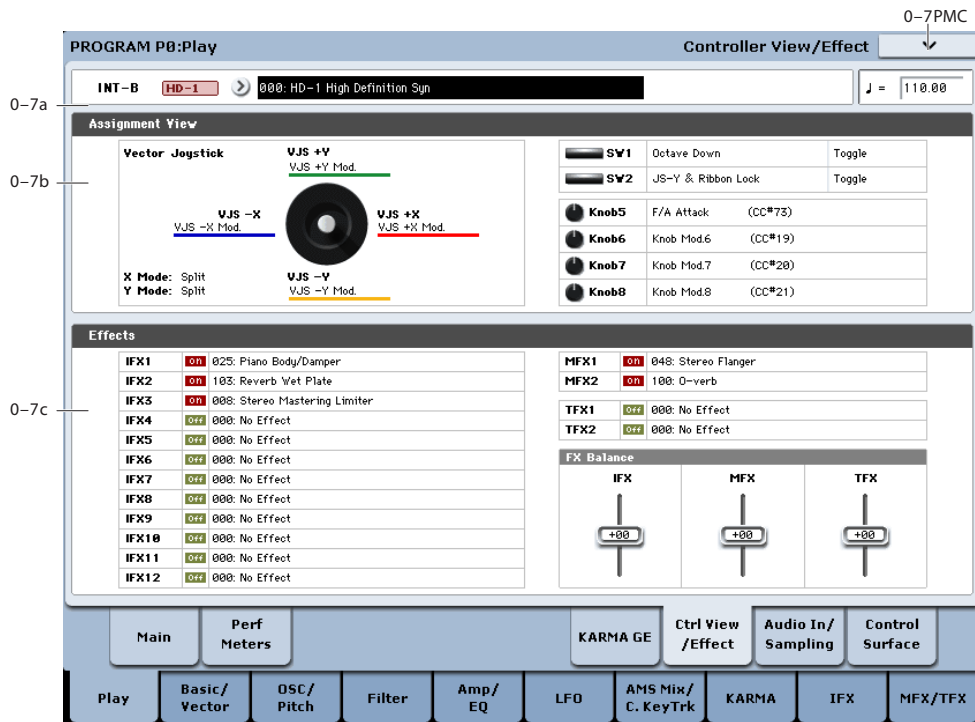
0–7PMC

PROGRAM P0:Play

Controller View/Effect

INT-B HD-1 000: HD-1 High Definition Syn

♩ = 110.00

0–7a

Assignment View

0–7b

Vector Joystick

VJS +Y
VJS +Y Mod.

VJS –X
VJS –X Mod.

VJS +X
VJS +X Mod.

X Mode: Split
Y Mode: Split

VJS –Y
VJS –Y Mod.

| SW1 | Octave Down | Toggle |
|---|---|---|
| SW2 | JS-Y & Ribbon Lock | Toggle |

| Knob5 | F/A Attack | (CC#73) |
|---|---|---|
| Knob6 | Knob Mod.6 | (CC#19) |
| Knob7 | Knob Mod.7 | (CC#20) |
| Knob8 | Knob Mod.8 | (CC#21) |

Effects

0–7c

| IFX1 | On | 025: Piano Body/Damper |
|---|---|---|
| IFX2 | On | 103: Reverb Wet Plate |
| IFX3 | On | 008: Stereo Mastering Limiter |
| IFX4 | Off | 000: No Effect |
| IFX5 | Off | 000: No Effect |
| IFX6 | Off | 000: No Effect |
| IFX7 | Off | 000: No Effect |
| IFX8 | Off | 000: No Effect |
| IFX9 | Off | 000: No Effect |
| IFX10 | Off | 000: No Effect |
| IFX11 | Off | 000: No Effect |
| IFX12 | Off | 000: No Effect |

| MFX1 | On | 048: Stereo Flanger |
|---|---|---|
| MFX2 | On | 100: O-verb |

| TFX1 | Off | 000: No Effect |
|---|---|---|
| TFX2 | Off | 000: No Effect |

FX Balance

IFX MFX TFX

+00 +00 +00

Main | Perf Meters | KARMA GE | Ctrl View /Effect | Audio In/ Sampling | Control Surface

Play | Basic/ Vector | OSC/ Pitch | Filter | Amp/ EQ | LFO | AMS Mix/ C. KeyTrk | KARMA | IFX | MFX/TFX